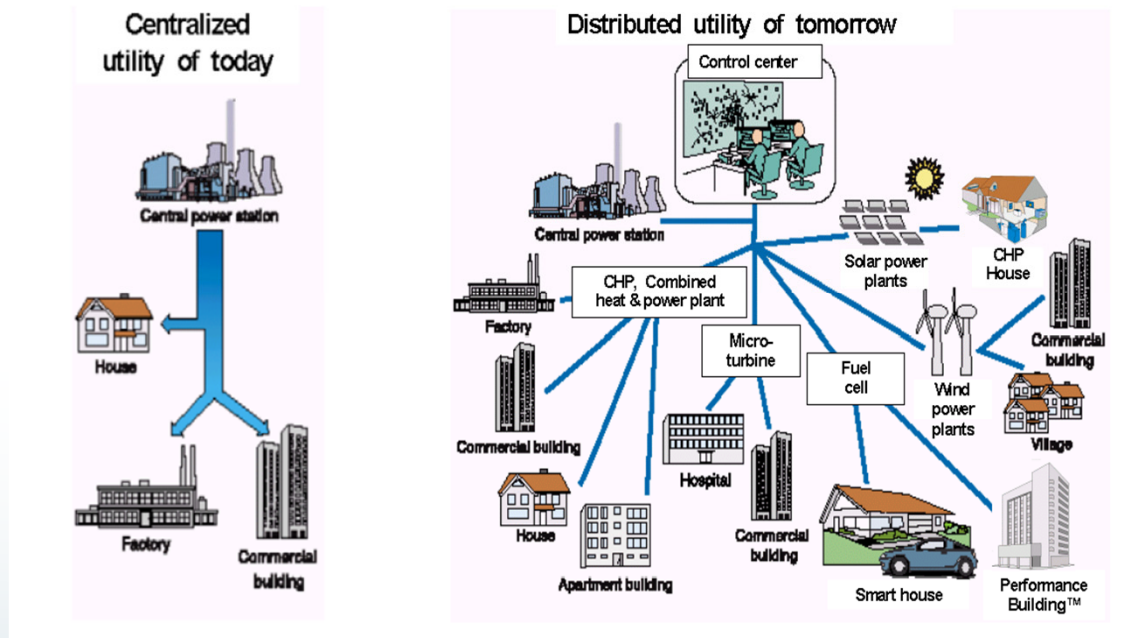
Centralized utility of today

Central power station

House

Factory

Commercial building

Distributed utility of tomorrow

Control center

Central power station

Solar power plants

CHP House

CHP, Combined heat & power plant

Factory

Commercial building

Micro-turbine

Fuel cell

Wind power plants

Commercial building

Village

Commercial building

Hospital

House

Apartment building

Commercial building

Smart house

Performance Building™